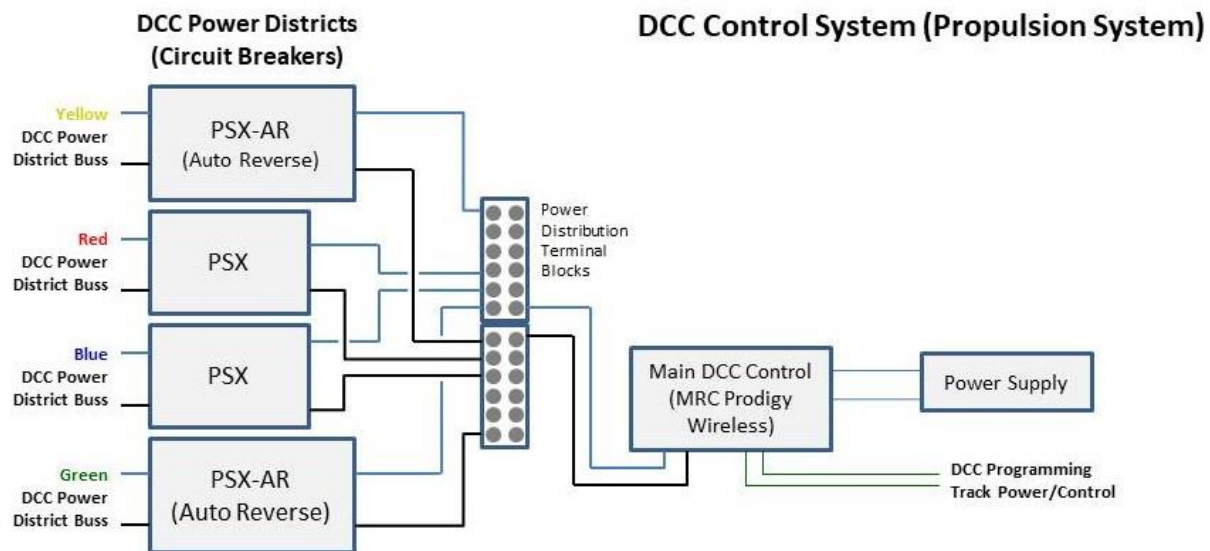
DCC Power Districts
(Circuit Breakers)

DCC Control System (Propulsion System)

Yellow
DCC Power
District Buss

PSX-AR
(Auto Reverse)

Red
DCC Power
District Buss

PSX

Blue
DCC Power
District Buss

PSX

Green
DCC Power
District Buss

PSX-AR
(Auto Reverse)

Power
Distribution
Terminal
Blocks

Main DCC Control
(MRC Prodigy
Wireless)

Power Supply

DCC Programming
Track Power/Control